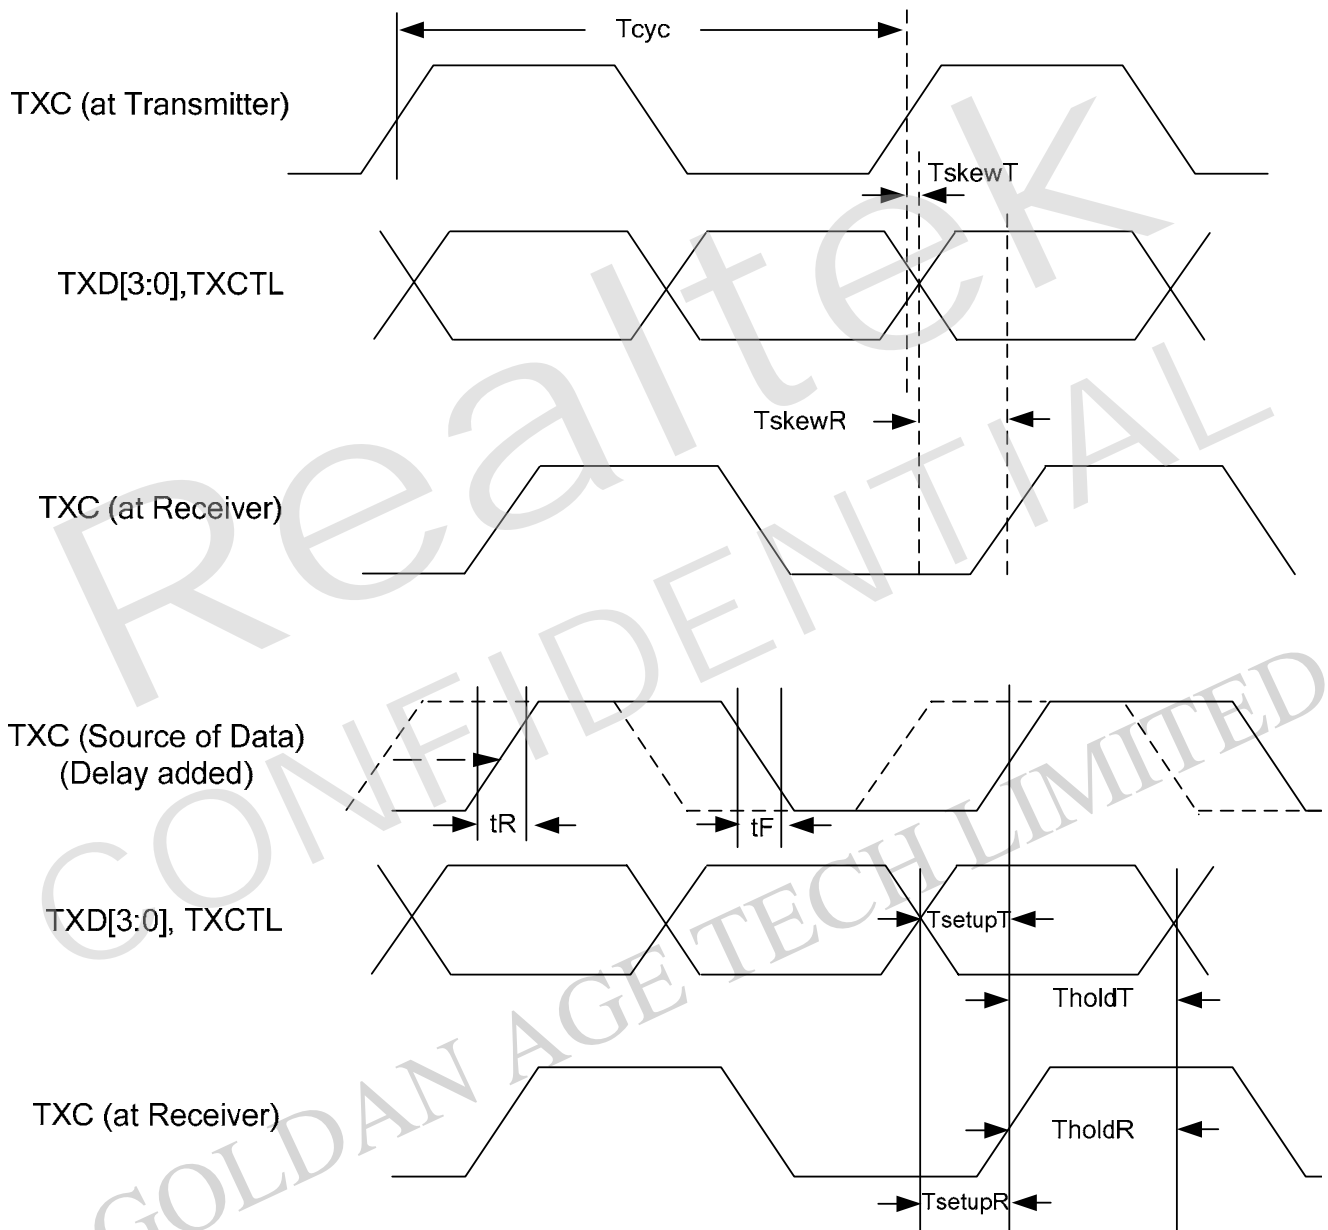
Tcyc

TXC (at Transmitter)

TskewT

TXD[3:0],TXCTL

TskewR

TXC (at Receiver)

TXC (Source of Data)
(Delay added)

tR

tF

TXD[3:0], TXCTL

TsetupT

TholdT

TXC (at Receiver)

TholdR

TsetupR

Realtek
CONFIDENTIAL
GOLDAN AGE TECH LIMITED